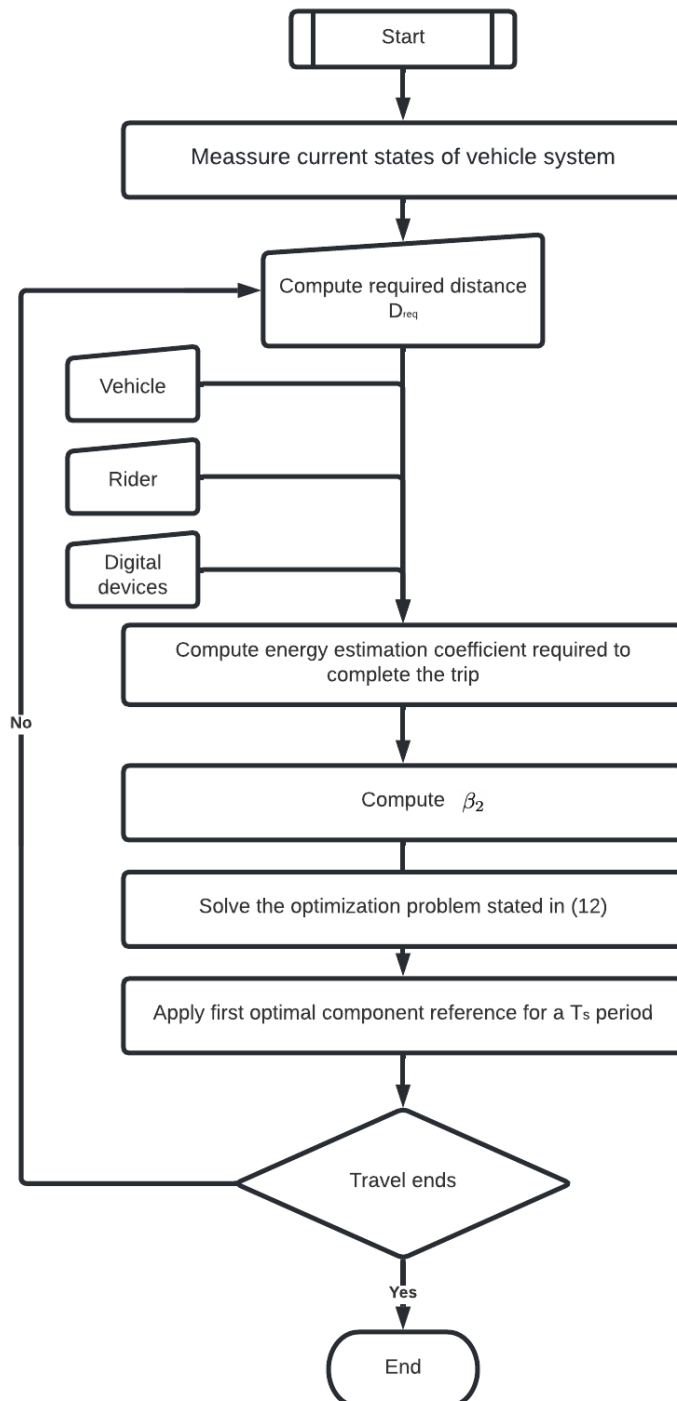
Start

Meassure current states of vehicle system

Compute required distance $D_{req}$

Vehicle

Rider

Digital devices

Compute energy estimation coefficient required to complete the trip

Compute $\beta_2$

Solve the optimization problem stated in (12)

Apply first optimal component reference for a $T_s$ period

Travel ends

No

Yes

End